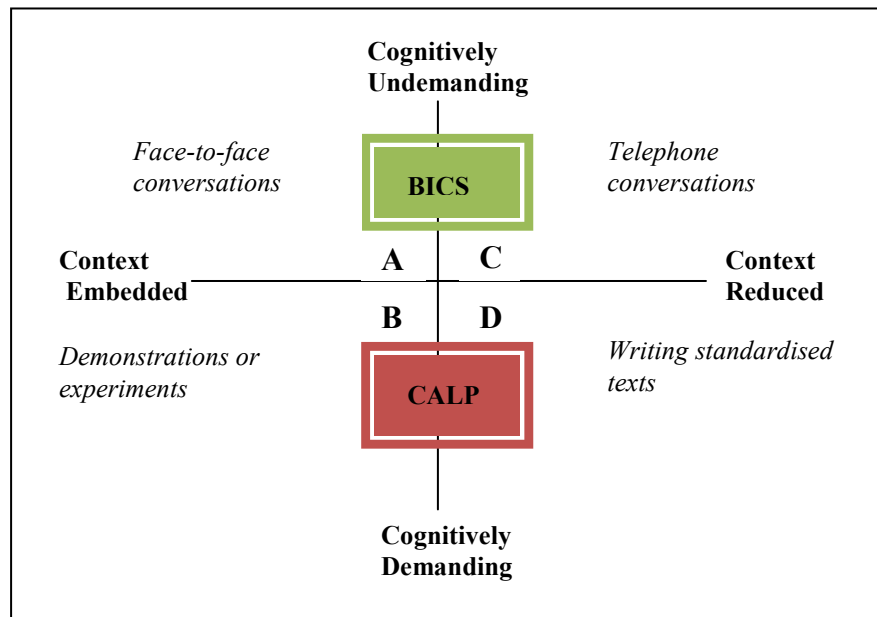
Cognitively Undemanding

Face-to-face conversations

BICS

Telephone conversations

Context Embedded

A

C

Context Reduced

B

D

Demonstrations or experiments

CALP

Writing standardised texts

Cognitively Demanding